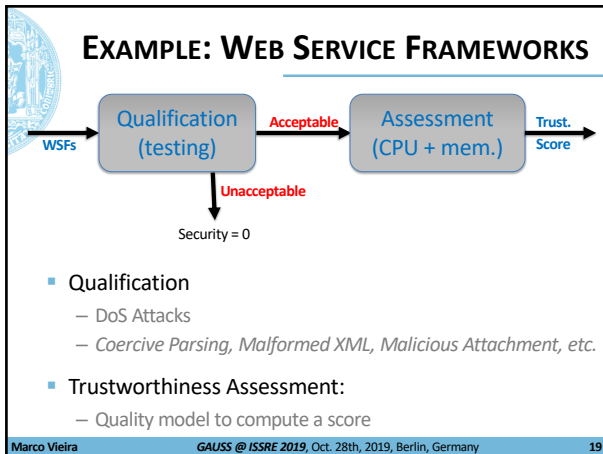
EXAMPLE: WEB SERVICE FRAMEWORKS

WSFs

Qualification (testing)

Acceptable

Assessment (CPU + mem.)

Trust. Score

Unacceptable

Security = 0

Qualification

– DoS Attacks

– *Coercive Parsing, Malformed XML, Malicious Attachment, etc.*

Trustworthiness Assessment:

– Quality model to compute a score

Marco Vieira *GAUSS @ ISSRE 2019*, Oct. 28th, 2019, Berlin, Germany 19